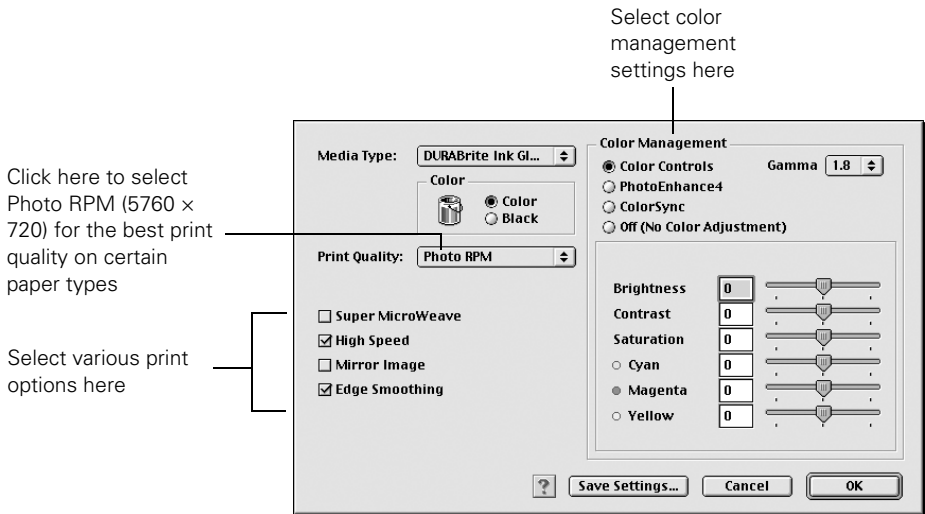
Select color management settings here

Click here to select Photo RPM (5760 × 720) for the best print quality on certain paper types

Select various print options here

Media Type: DURABrite Ink Gl...

Color

Color

Black

Print Quality: Photo RPM

Super MicroWeave

High Speed

Mirror Image

Edge Smoothing

Color Management

Color Controls

Gamma 1.8

PhotoEnhance4

ColorSync

Off (No Color Adjustment)

Brightness 0

Contrast 0

Saturation 0

Cyan 0

Magenta 0

Yellow 0

?

Save Settings...

Cancel

OK